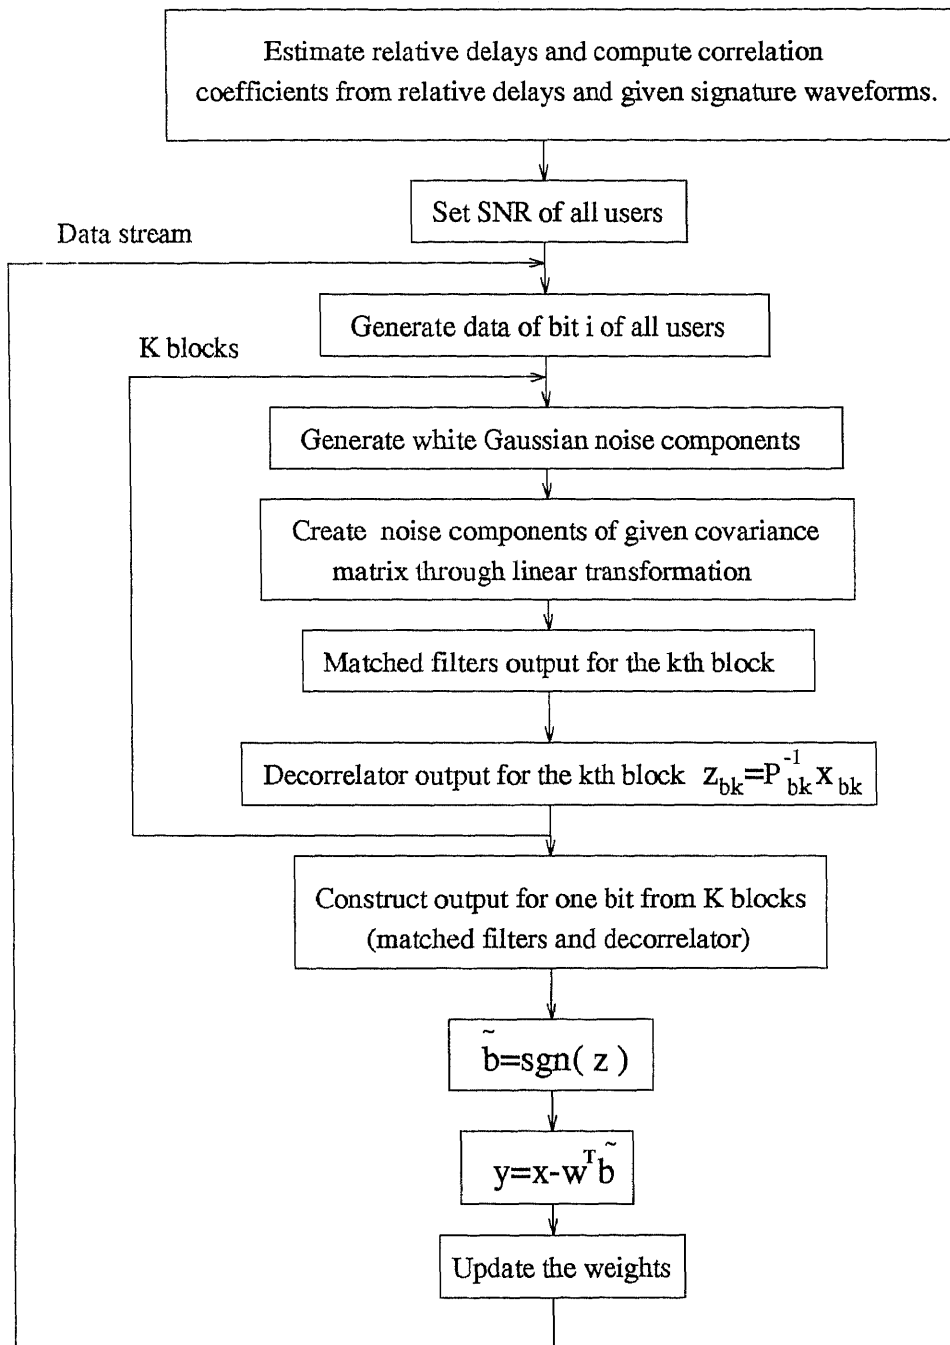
Estimate relative delays and compute correlation coefficients from relative delays and given signature waveforms.

Set SNR of all users

Data stream

Generate data of bit i of all users

K blocks

Generate white Gaussian noise components

Create noise components of given covariance matrix through linear transformation

Matched filters output for the kth block

Decorrelator output for the kth block $z_{bk}=P_{bk}^{-1}x_{bk}$

Construct output for one bit from K blocks (matched filters and decorrelator)

$\tilde{b}=sgn(z)$

$y=x-w^T\tilde{b}$

Update the weights